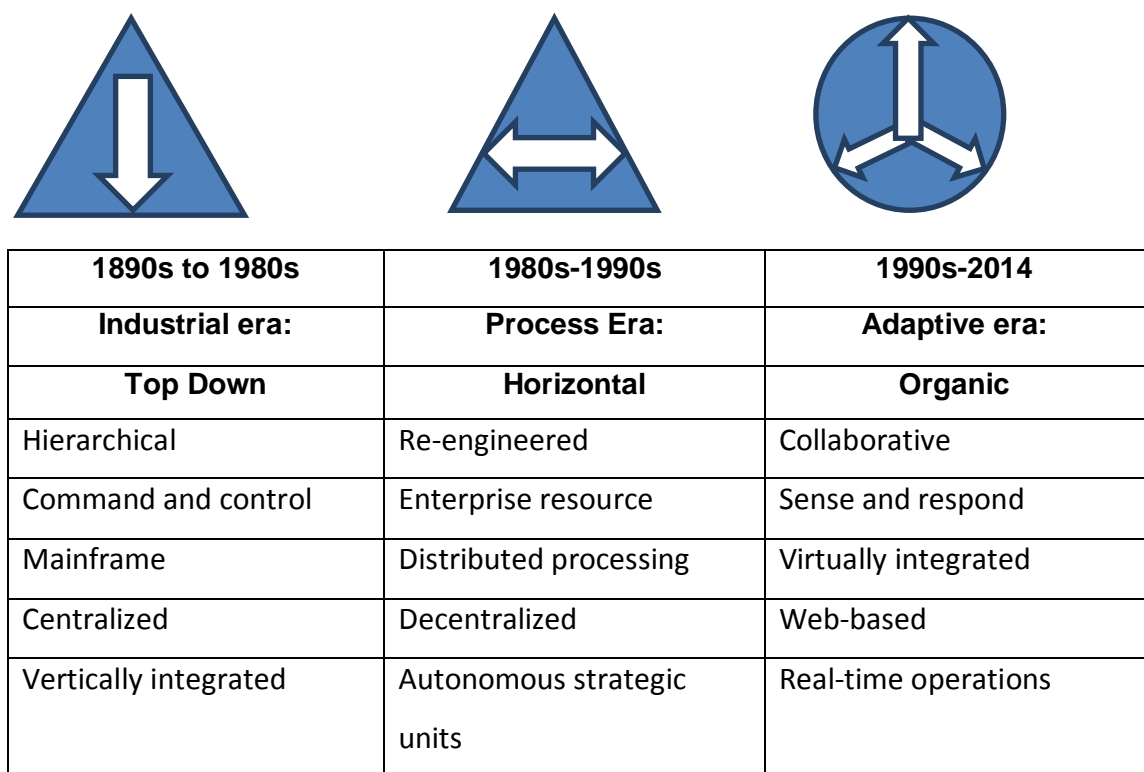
| 1890s to 1980s | 1980s-1990s | 1990s-2014 |
|---|---|---|
| Industrial era: | Process Era: | Adaptive era: |
| Top Down | Horizontal | Organic |
| Hierarchical | Re-engineered | Collaborative |
| Command and control | Enterprise resource | Sense and respond |
| Mainframe | Distributed processing | Virtually integrated |
| Centralized | Decentralized | Web-based |
| Vertically integrated | Autonomous strategic units | Real-time operations |